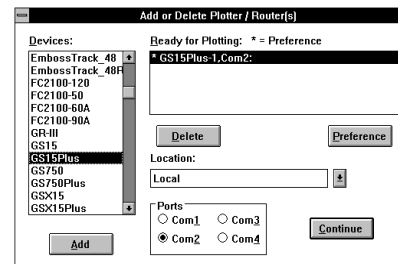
Add or Delete Plotter / Router(s)

Devices:
EmbossTrack_48
EmbossTrack_48R
FC2100-120
FC2100-50
FC2100-60A
FC2100-90A
GR-III
GS15
GS15Plus
GS750
GS750Plus
GSX15
GSX15Plus

Add

Ready for Plotting: * = Preference
* GS15Plus-1,Com2:

Delete
Preference

Location:
Local

Ports
Com1
Com3
Com2
Com4

Continue